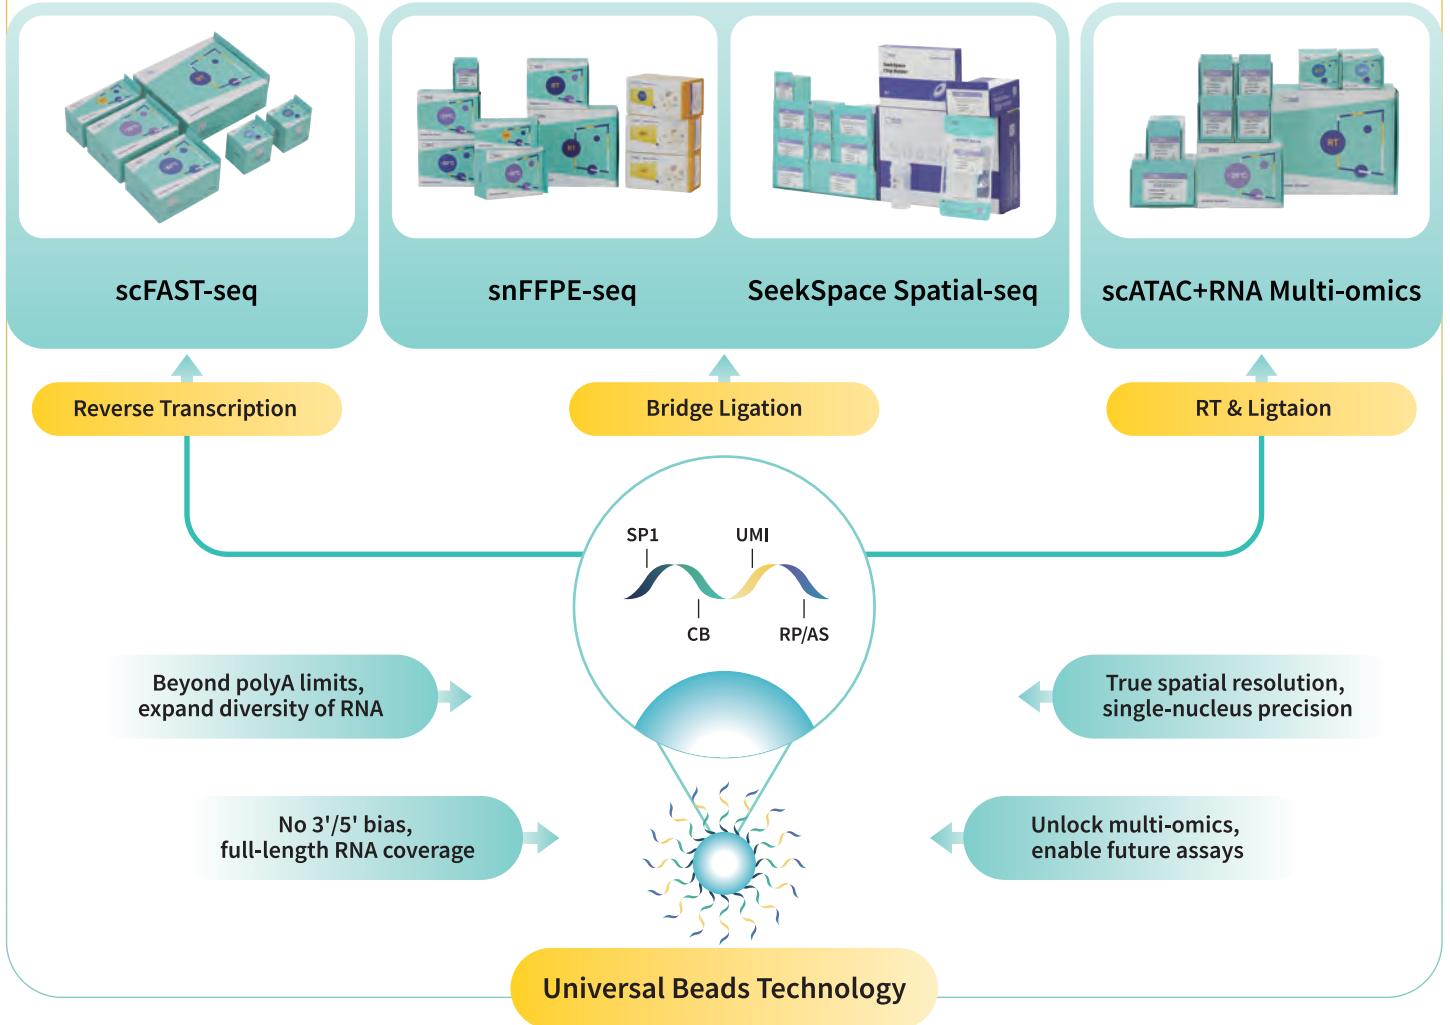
scFAST-seq

snFFPE-seq

SeekSpace Spatial-seq

scATAC+RNA Multi-omics

Reverse Transcription

Bridge Ligation

RT & Ligtaion

SP1

UMI

CB

RP/AS

Beyond polyA limits, expand diversity of RNA

True spatial resolution, single-nucleus precision

No 3'/5' bias, full-length RNA coverage

Unlock multi-omics, enable future assays

Universal Beads Technology